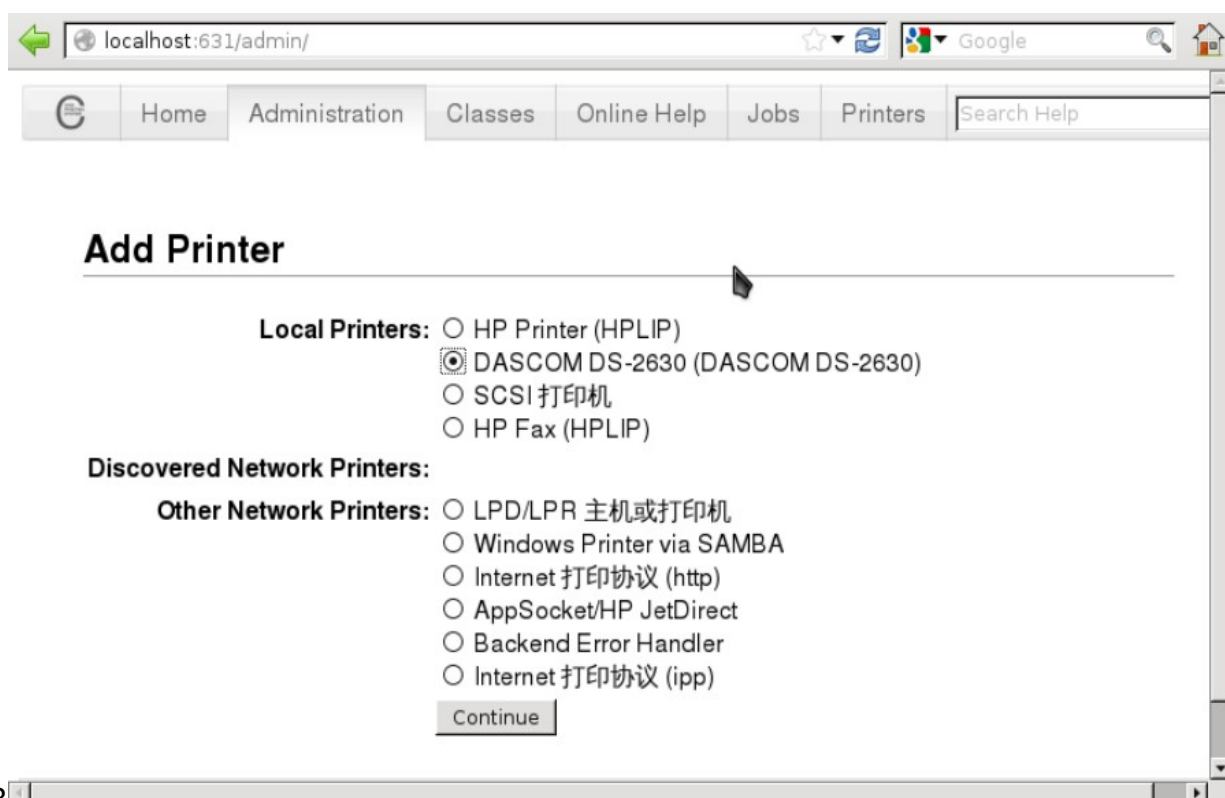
localhost:631/admin/

Google

Home | Administration | Classes | Online Help | Jobs | Printers | Search Help

Add Printer

Local Printers: HP Printer (HPLIP)
DASCOM DS-2630 (DASCOM DS-2630)
SCSI 打印机
HP Fax (HPLIP)

Discovered Network Printers:

Other Network Printers: LPD/LPR 主机或打印机
Windows Printer via SAMBA
Internet 打印协议 (http)
AppSocket/HP JetDirect
Backend Error Handler
Internet 打印协议 (ipp)

Continue